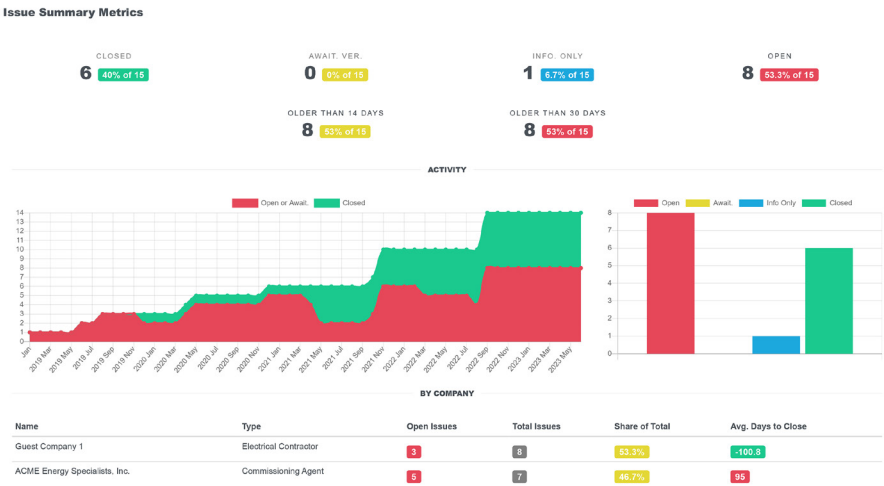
Issue Summary Metrics

CLOSED
6 40% of 15

AWAIT. VER.
0 0% of 15

INFO. ONLY
1 6.7% of 15

OPEN
8 53.3% of 15

OLDER THAN 14 DAYS
8 53% of 15

OLDER THAN 30 DAYS
8 53% of 15

ACTIVITY

Open or Await. Closed

14
13
12
11
10
9
8
7
6
5
4
3
2
1
0

Jan
2019 Mar
2019 May
2019 Jul
2019 Sep
2019 Nov
2020 Jan
2020 Mar
2020 May
2020 Jul
2020 Sep
2020 Nov
2021 Jan
2021 Mar
2021 May
2021 Jul
2021 Sep
2021 Nov
2022 Jan
2022 Mar
2022 May
2022 Jul
2022 Sep
2022 Nov
2023 Jan
2023 Mar
2023 May

Open Await. Info Only Closed

8
7
6
5
4
3
2
1
0

BY COMPANY

| Name | Type | Open Issues | Total Issues | Share of Total | Avg. Days to Close |
|---|---|---|---|---|---|
| Guest Company 1 | Electrical Contractor | 3 | 8 | 53.3% | -100.8 |
| ACME Energy Specialists, Inc. | Commissioning Agent | 5 | 7 | 46.7% | 95 |